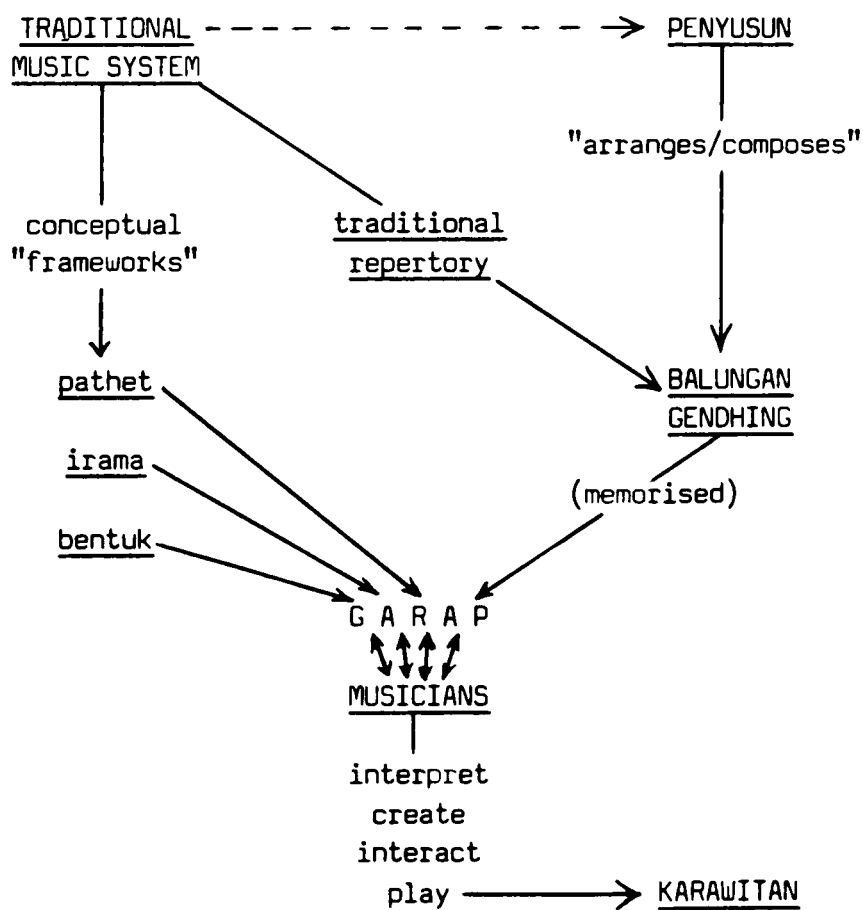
TRADITIONAL MUSIC SYSTEM

PENYUSUN

"arranges/composes"

conceptual "frameworks"

traditional repertory

pathet

BALUNGAN GENDHING

irama

(memorised)

bentuk

G A R A P

MUSICIANS

interpret
create
interact
play

KARAWITAN